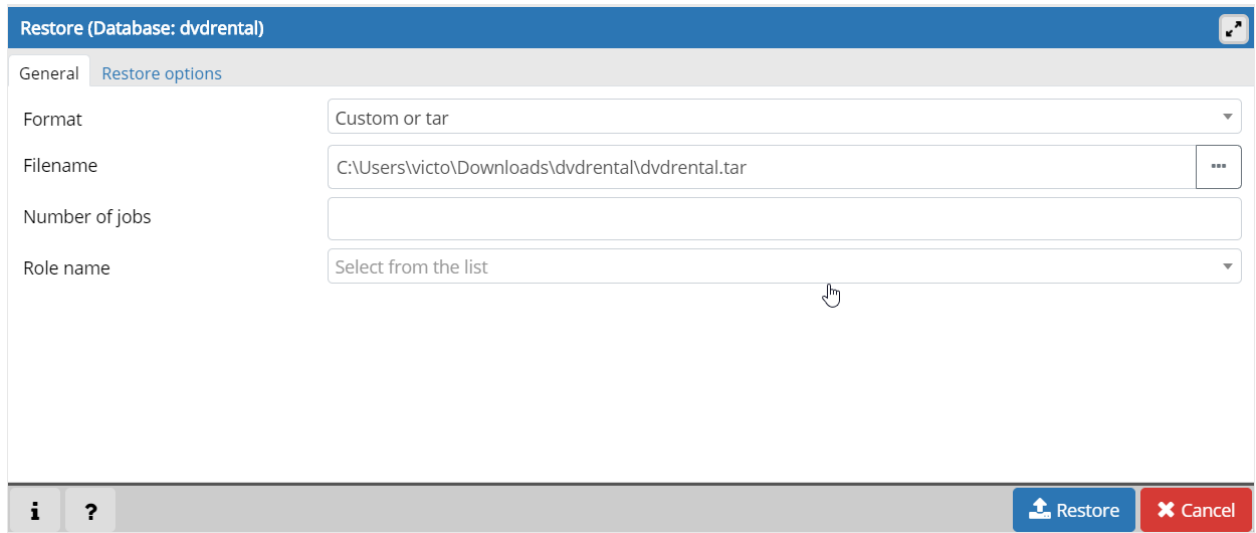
Restore (Database: dvdrental)

General Restore options

Format Custom or tar

Filename C:\Users\victo\Downloads\dvdrental\dvdrental.tar ···

Number of jobs

Role name Select from the list

i ?

Restore Cancel